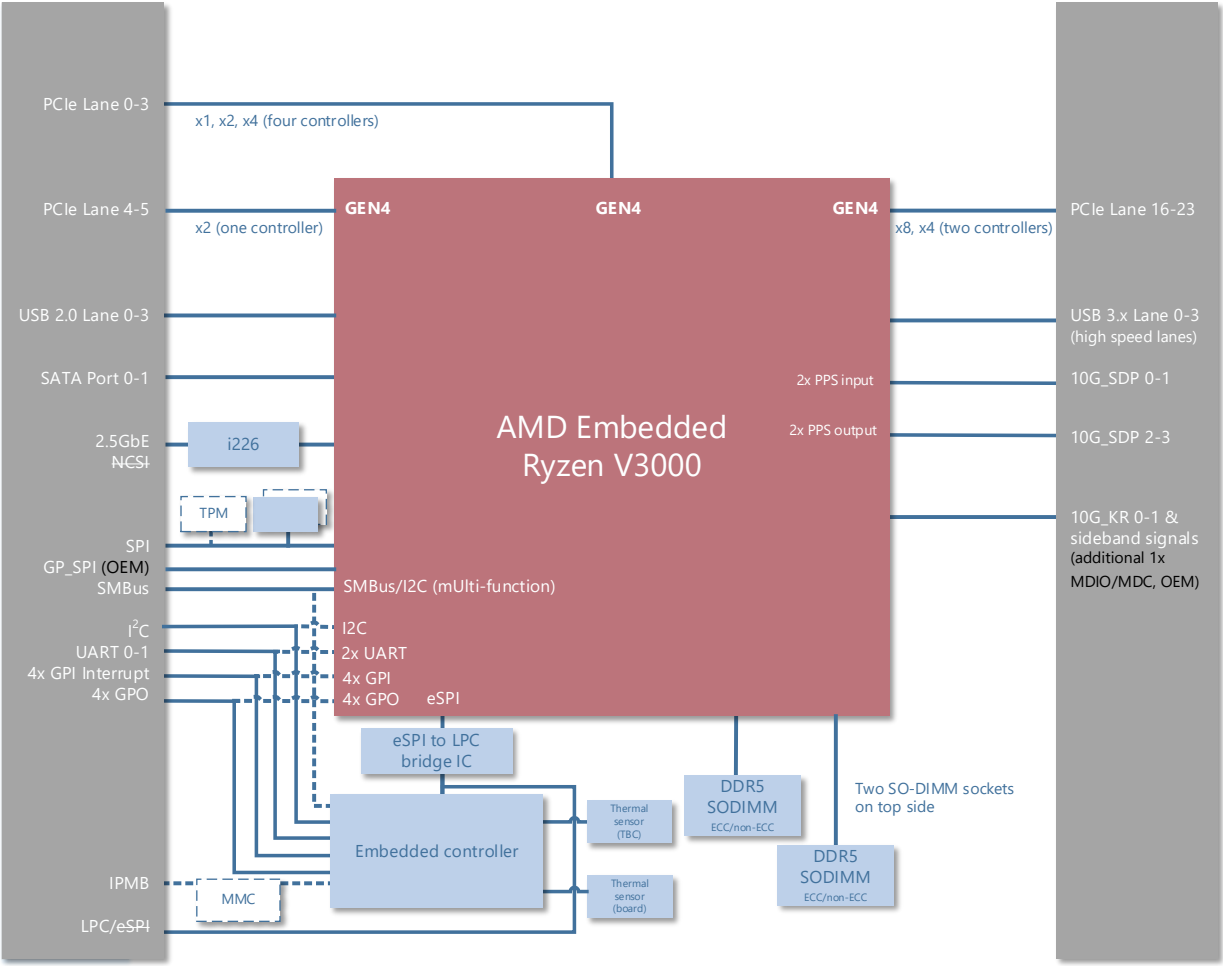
PCIe Lane 0-3
x1, x2, x4 (four controllers)
PCIe Lane 4-5
x2 (one controller)
GEN4
GEN4
GEN4
PCIe Lane 16-23
x8, x4 (two controllers)
USB 2.0 Lane 0-3
USB 3.x Lane 0-3 (high speed lanes)
SATA Port 0-1
2x PPS input
10G_SDP 0-1
AMD Embedded Ryzen V3000
2.5GbE
NCSI
i226
2x PPS output
10G_SDP 2-3
TPM
10G_KR 0-1 & sideband signals (additional 1x MDIO/MDC, OEM)
SPI
GP_SPI (OEM)
SMBus
SMBus/I2C (mUlti-function)
$I^2C$
I2C
UART 0-1
2x UART
4x GPI Interrupt
4x GPI
4x GPO
4x GPO
eSPI
eSPI to LPC bridge IC
DDR5 SODIMM ECC/non-ECC
Two SO-DIMM sockets on top side
Thermal sensor (TBC)
Embedded controller
DDR5 SODIMM ECC/non-ECC
IPMB
MMC
Thermal sensor (board)
LPC/eSPI